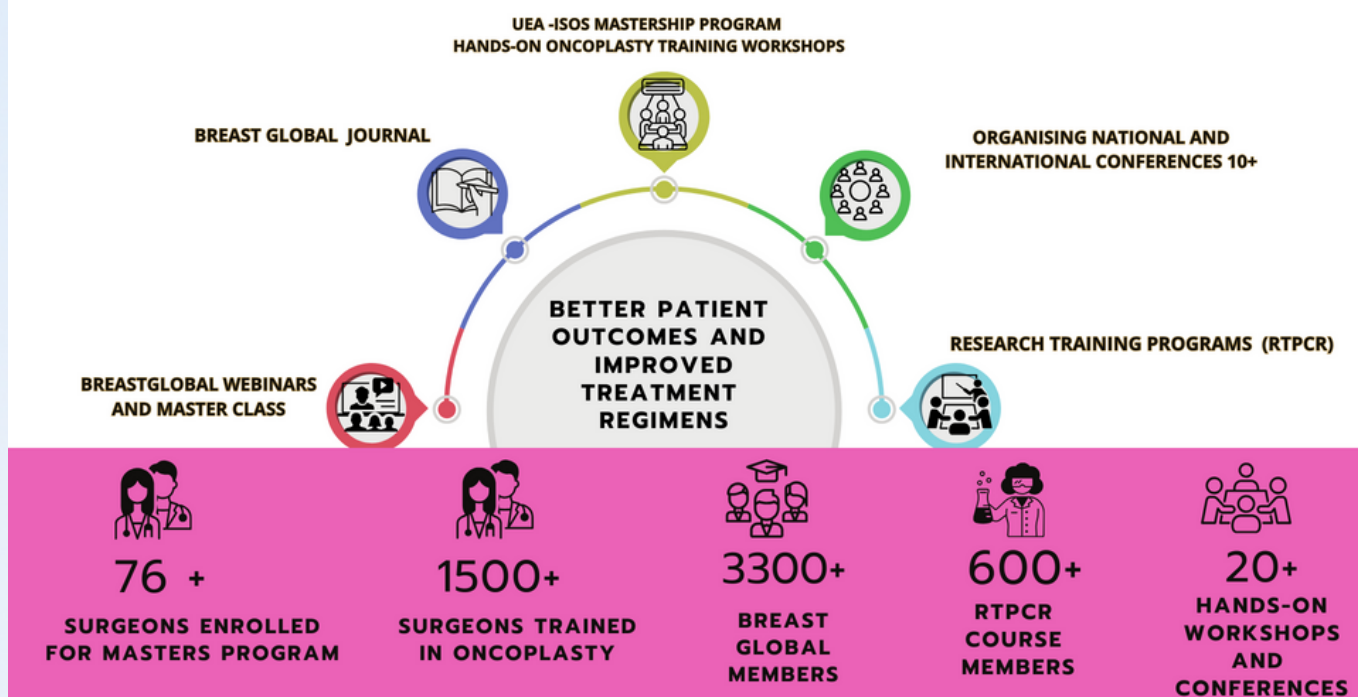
UEA -ISOS MASTERSHIP PROGRAM
HANDS-ON ONCOPLASTY TRAINING WORKSHOPS

BREAST GLOBAL JOURNAL

ORGANISING NATIONAL AND INTERNATIONAL CONFERENCES 10+

BETTER PATIENT OUTCOMES AND IMPROVED TREATMENT REGIMENS

RESEARCH TRAINING PROGRAMS (RTPCR)

BREASTGLOBAL WEBINARS AND MASTER CLASS

76 +
SURGEONS ENROLLED FOR MASTERS PROGRAM

1500+
SURGEONS TRAINED IN ONCOPLASTY

3300+
BREAST GLOBAL MEMBERS

600+
RTPCR COURSE MEMBERS

20+
HANDS-ON WORKSHOPS AND CONFERENCES